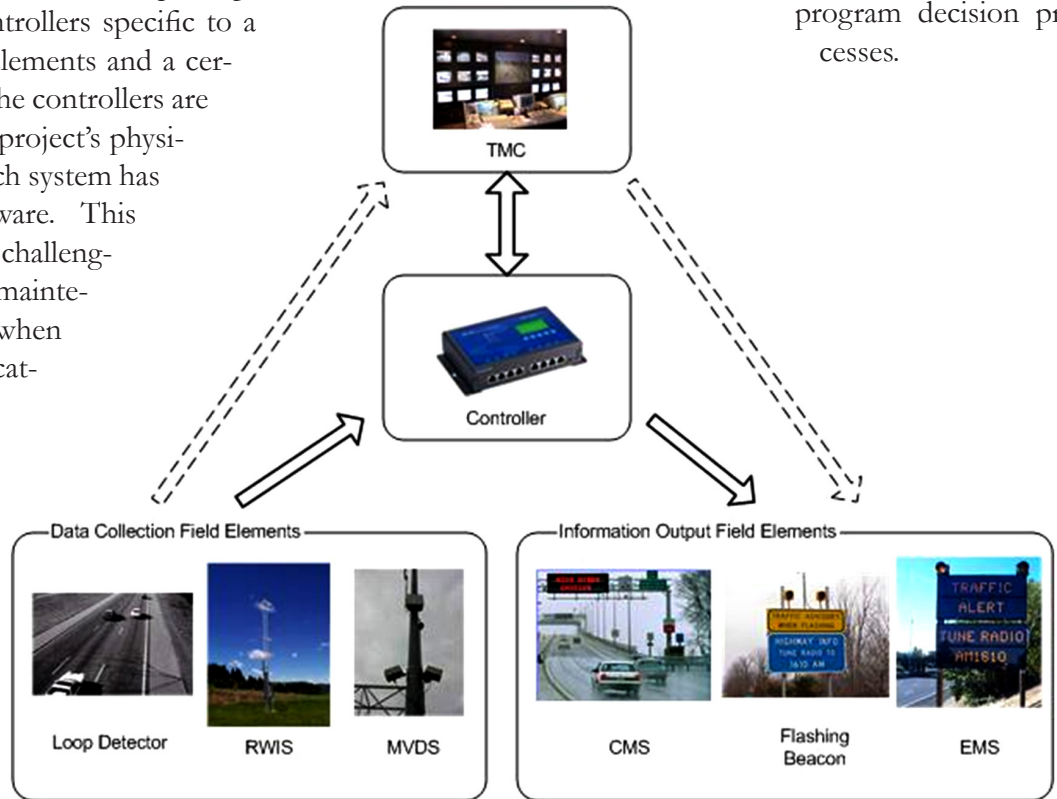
ntrollers specific to a lements and a cerhe controllers are project's physich system has ware. This challengmaintewhen cat-

program decision pr cesses.

TMC

Controller

Data Collection Field Elements

Loop Detector

RWIS

MVDS

Information Output Field Elements

CMS

Flashing Beacon

EMS

TRAFFIC ALERT TUNE RADIO AM1610

HIGHWAY INFO TUNE RADIO TO 1610 AM